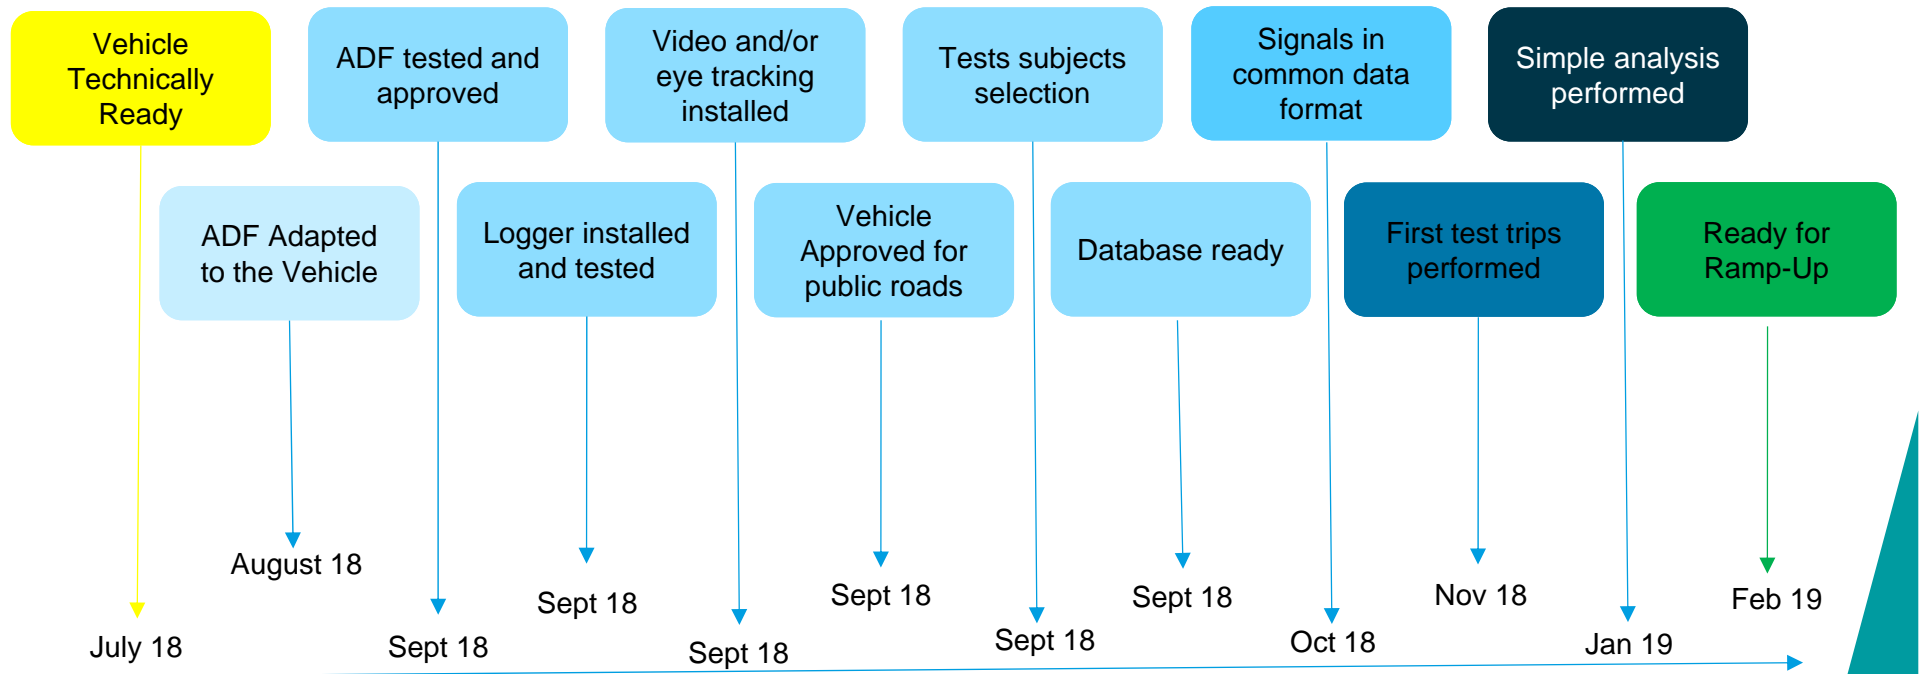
Vehicle Technically Ready

ADF tested and approved

Video and/or eye tracking installed

Tests subjects selection

Signals in common data format

Simple analysis performed

ADF Adapted to the Vehicle

Logger installed and tested

Vehicle Approved for public roads

Database ready

First test trips performed

Ready for Ramp-Up

August 18

Sept 18

Sept 18

Sept 18

Nov 18

Feb 19

July 18

Sept 18

Sept 18

Sept 18

Oct 18

Jan 19